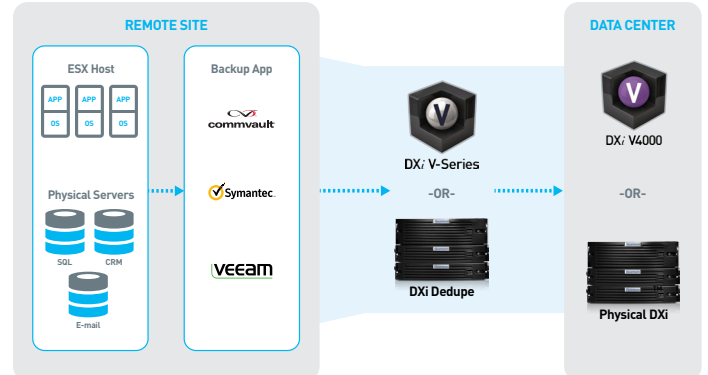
REMOTE SITE

ESX Host

APP
OS

APP
OS

APP
OS

Physical Servers

SQL

CRM

E-mail

Backup App

commvault

Symantec.

VEEAM

DX*i* V-Series

-OR-

DXi Dedupe

DATA CENTER

DX*i* V4000

-OR-

Physical DXi